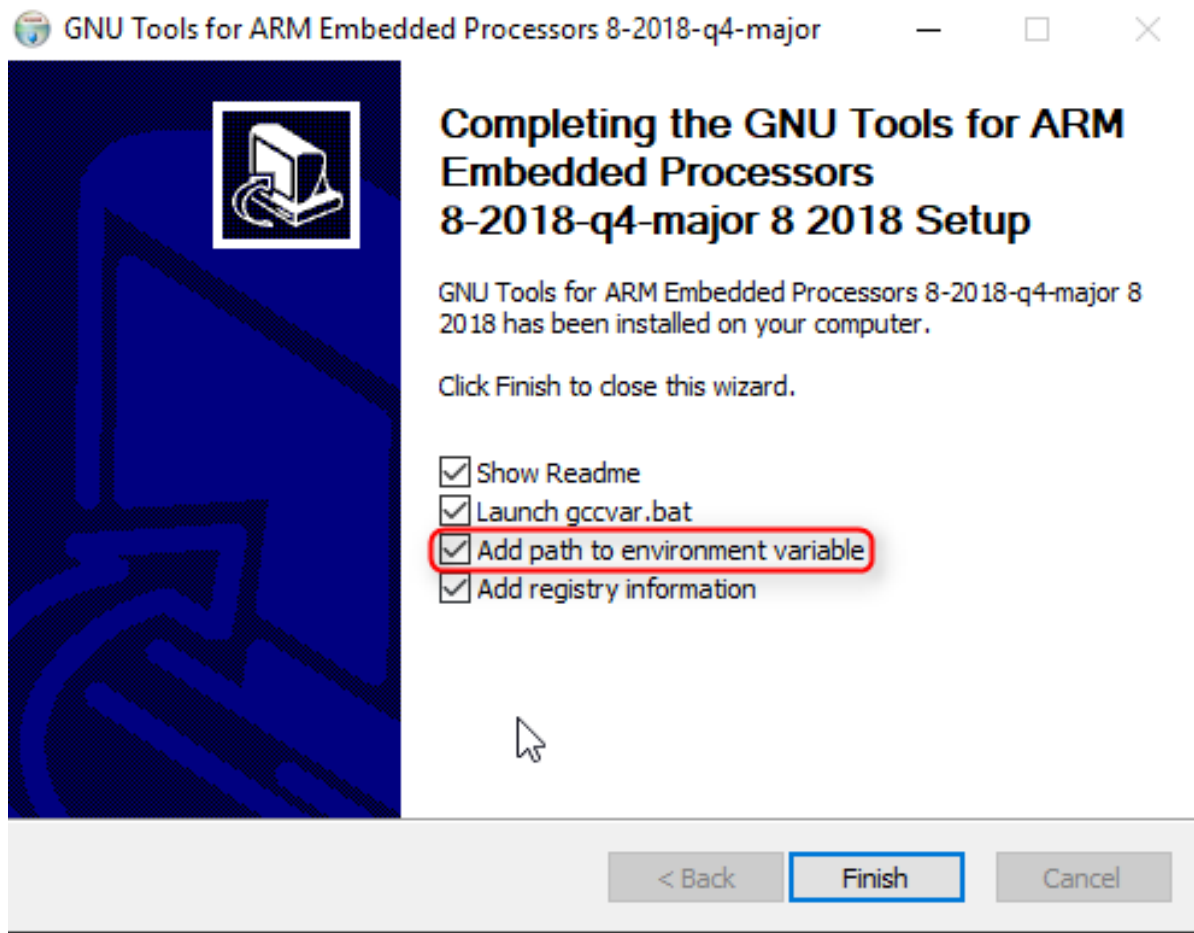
GNU Tools for ARM Embedded Processors 8-2018-q4-major

Completing the GNU Tools for ARM Embedded Processors 8-2018-q4-major 8 2018 Setup

GNU Tools for ARM Embedded Processors 8-2018-q4-major 8 2018 has been installed on your computer.

Click Finish to close this wizard.

☑ Show Readme
☑ Launch gccvar.bat
☑ Add path to environment variable
☑ Add registry information

< Back | Finish | Cancel